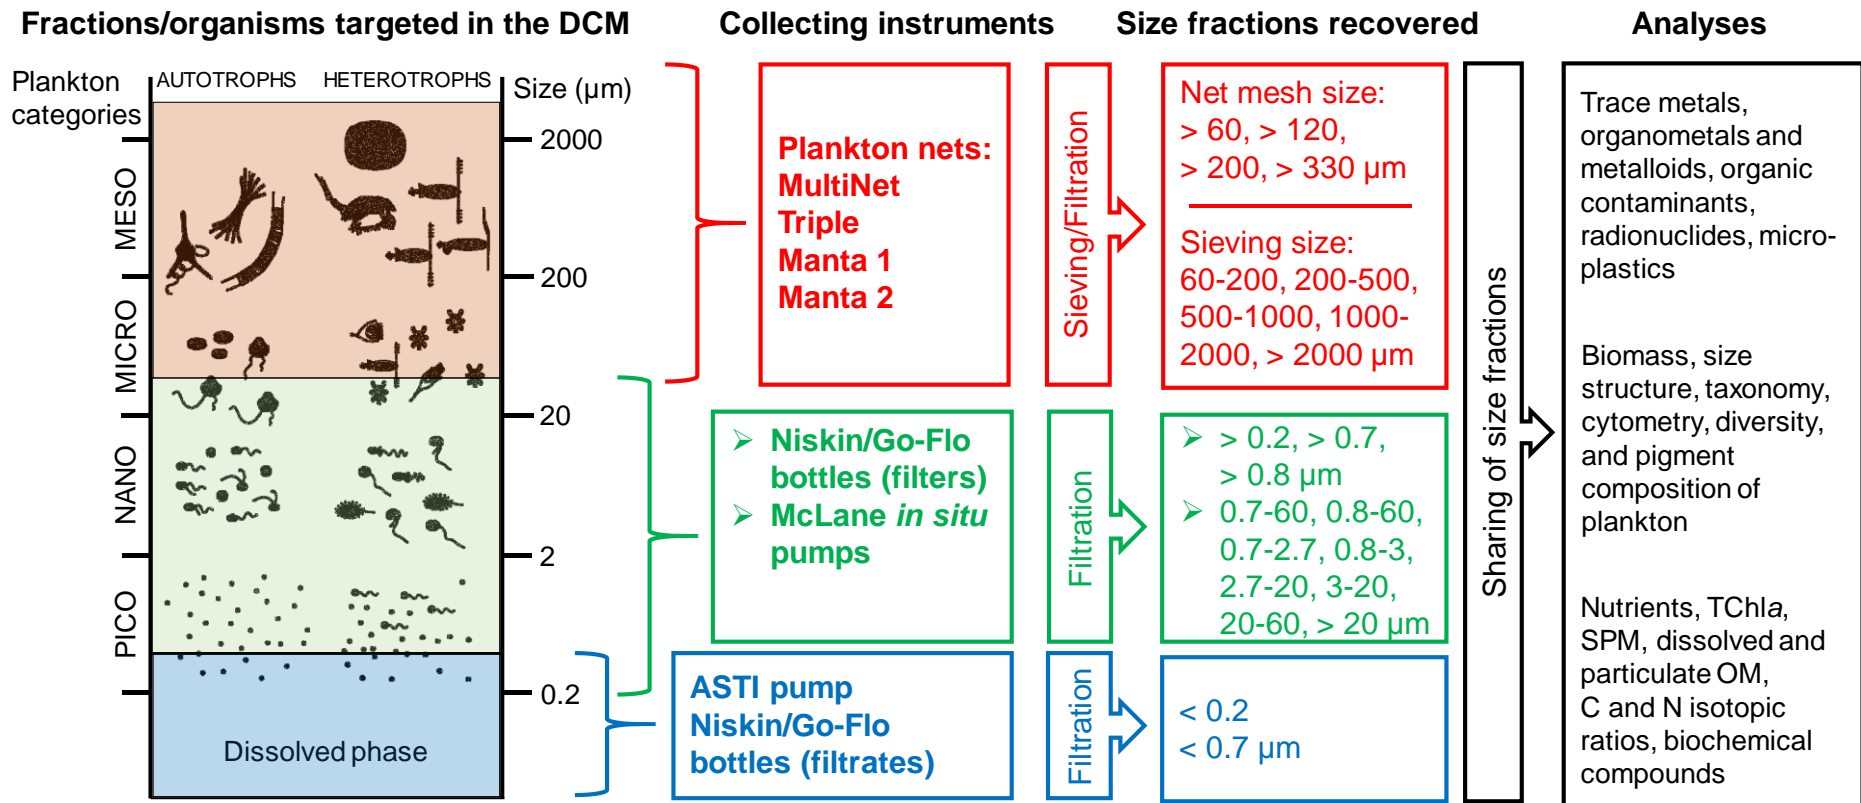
Fractions/organisms targeted in the DCM

Collecting instruments

Size fractions recovered

Analyses

Plankton categories

AUTOTROPHS

HETEROTROPHS

Size (µm)

MESO

MICRO

NANO

PICO

2000

200

20

2

0.2

Dissolved phase

Plankton nets:
MultiNet
Triple
Manta 1
Manta 2

Sieving/Filtration

Net mesh size:
> 60, > 120,
> 200, > 330 µm

Sieving size:
60-200, 200-500, 500-1000, 1000-2000, > 2000 µm

➢ Niskin/Go-Flo bottles (filters)
➢ McLane *in situ* pumps

Filtration

➢ > 0.2, > 0.7, > 0.8 µm
➢ 0.7-60, 0.8-60, 0.7-2.7, 0.8-3, 2.7-20, 3-20, 20-60, > 20 µm

ASTI pump
Niskin/Go-Flo
bottles (filtrates)

Filtration

< 0.2
< 0.7 µm

Sharing of size fractions

Trace metals, organometals and metalloids, organic contaminants, radionuclides, microplastics

Biomass, size structure, taxonomy, cytometry, diversity, and pigment composition of plankton

Nutrients, TChl*a*, SPM, dissolved and particulate OM, C and N isotopic ratios, biochemical compounds